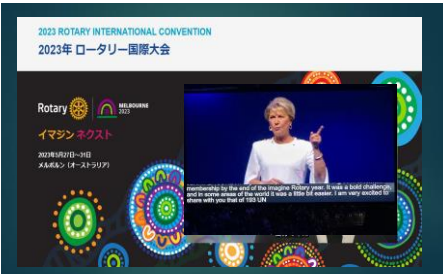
2023 ROTARY INTERNATIONAL CONVENTION
2023年 ロータリー国際大会

Rotary

MELBOURNE 2023

イマジン ネクスト

2023年5月27日～31日
メルボルン（オーストラリア）

membership by the end of the imagine Rotary year. It was a bold challenge, and in some areas of the world it was a little bit easier. I am very excited to share with you that of 193 UN